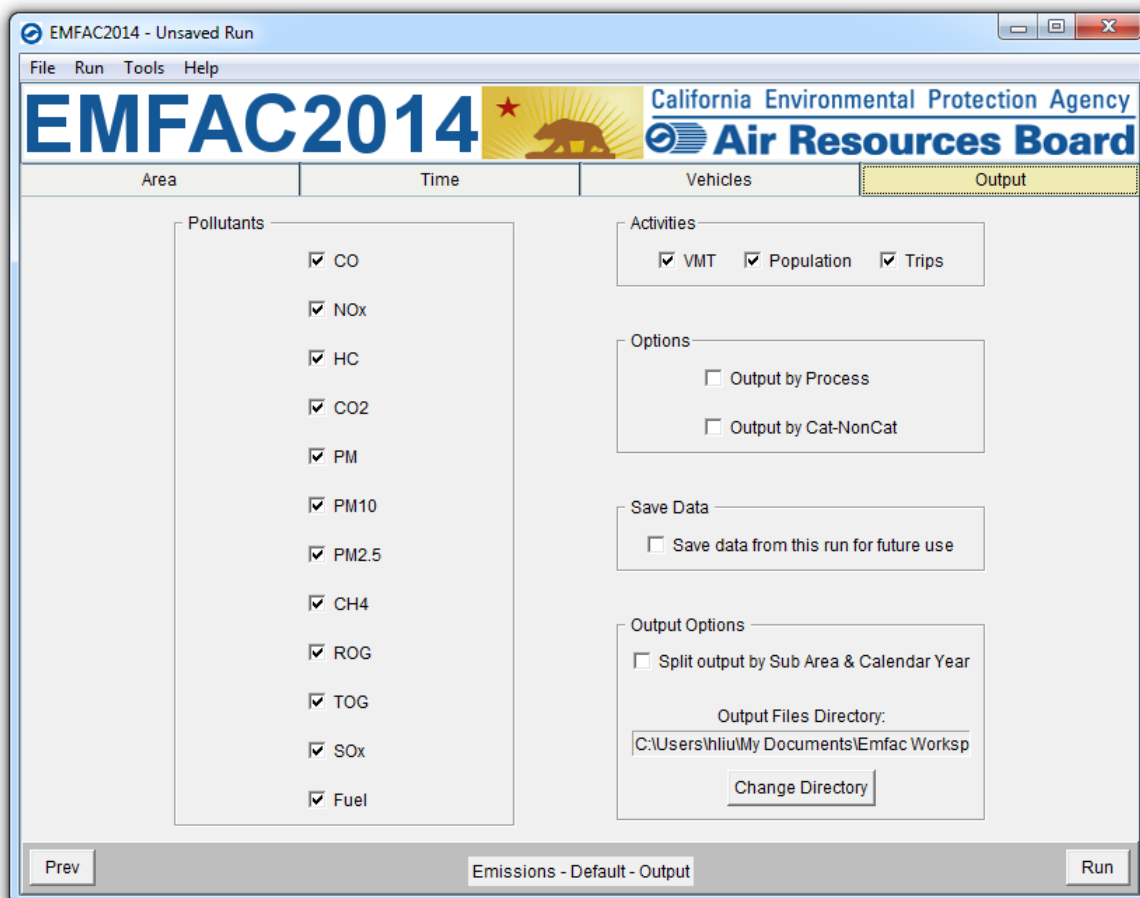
EMFAC2014 - Unsaved Run

File Run Tools Help

EMFAC2014

California Environmental Protection Agency
Air Resources Board

Area | Time | Vehicles | Output

Pollutants
CO
NOx
HC
CO2
PM
PM10
PM2.5
CH4
ROG
TOG
SOx
Fuel

Activities
VMT Population Trips

Options
Output by Process
Output by Cat-NonCat

Save Data
Save data from this run for future use

Output Options
Split output by Sub Area & Calendar Year
Output Files Directory:
C:\Users\hliu\My Documents\Emfac Worksp
Change Directory

Prev
Emissions - Default - Output
Run